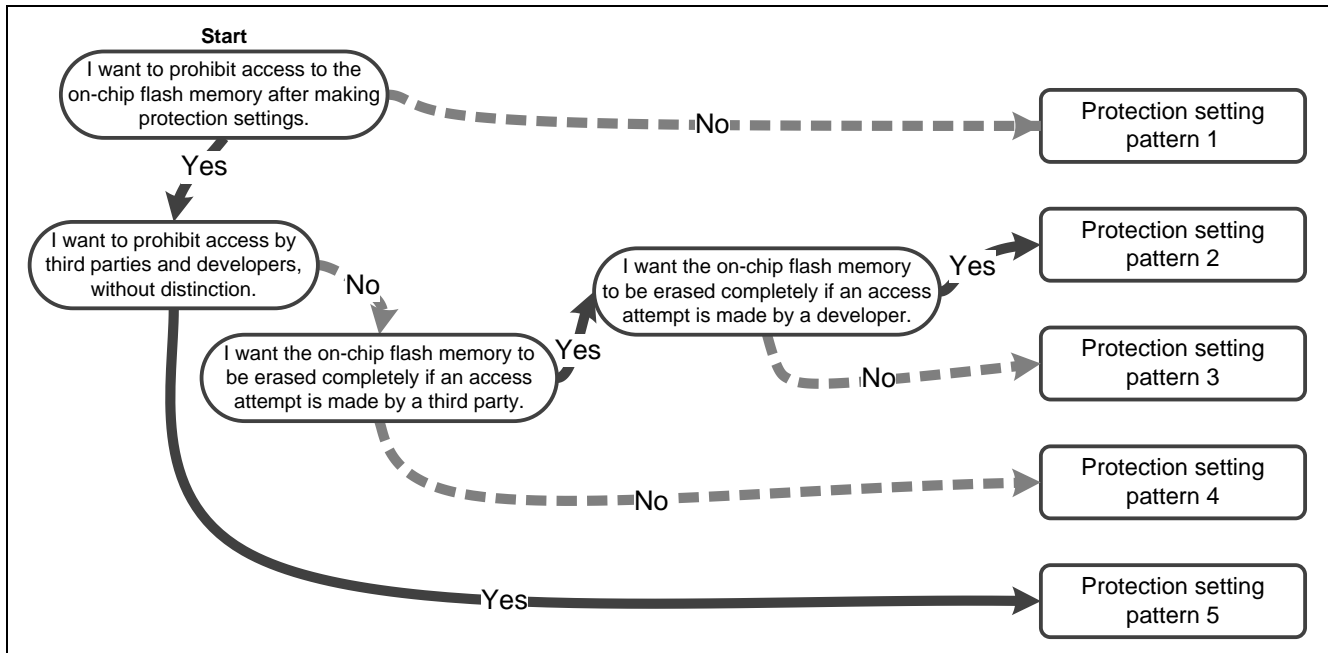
Start

I want to prohibit access to the on-chip flash memory after making protection settings.

No

Protection setting pattern 1

Yes

I want to prohibit access by third parties and developers, without distinction.

No

I want the on-chip flash memory to be erased completely if an access attempt is made by a third party.

Yes

I want the on-chip flash memory to be erased completely if an access attempt is made by a developer.

Yes

Protection setting pattern 2

No

Protection setting pattern 3

No

Protection setting pattern 4

Yes

Protection setting pattern 5